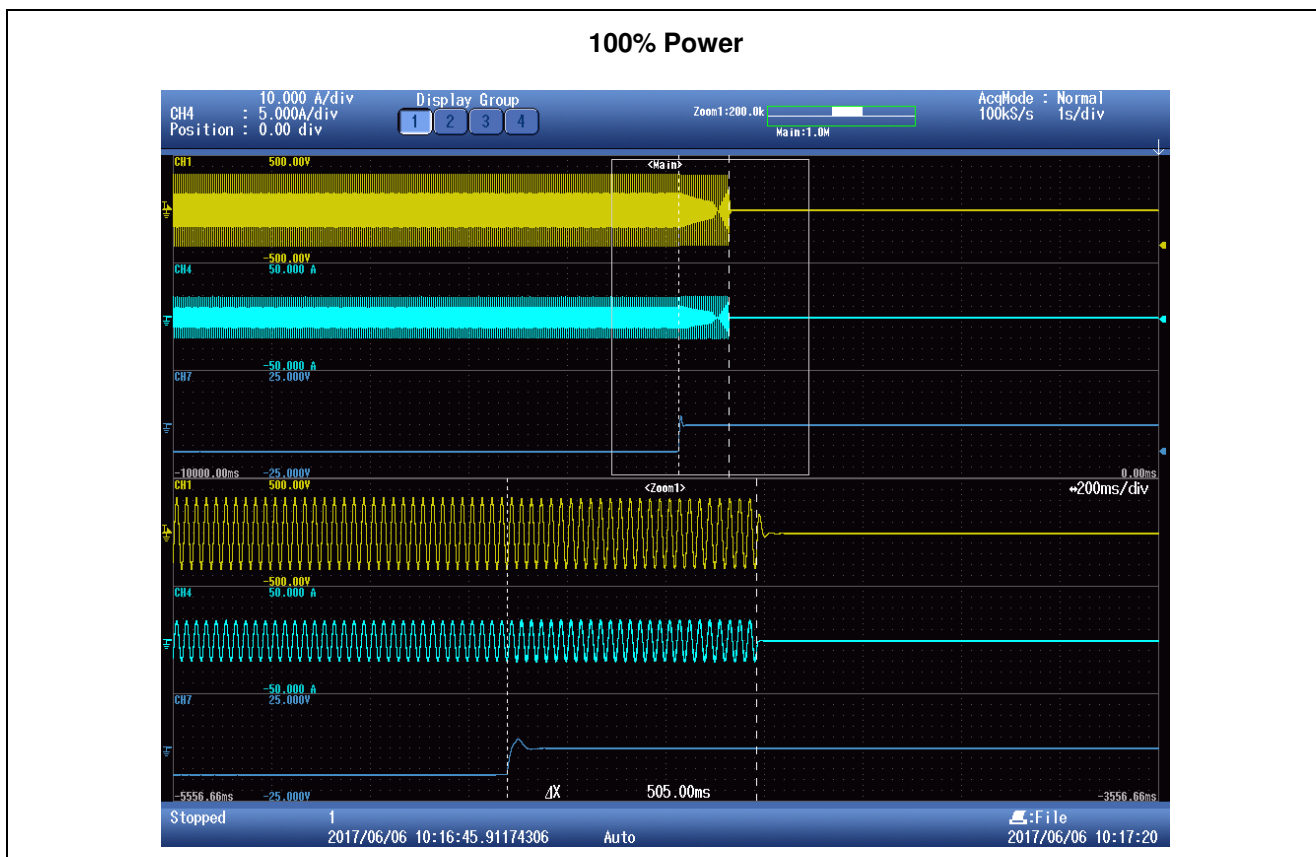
100% Power

10.000 A/div
CH4 : 5.000A/div
Position : 0.00 div

Display Group
1 2 3 4

Zoom1:200.0k
Main:1.0M

AcqMode : Normal
100kS/s 1s/div

CH1 500.00V
<Main>
-500.00V
CH4 50.000 A
-50.000 A
CH7 25.000V
-10000.00ms -25.000V
0.00ms

CH1 500.00V
<Zoom1>
↔200ms/div
-500.00V
CH4 50.000 A
-50.000 A
CH7 25.000V
-5556.66ms -25.000V
ΔX 505.00ms
-3556.66ms

Stopped
1
2017/06/06 10:16:45.91174306
Auto
:File
2017/06/06 10:17:20